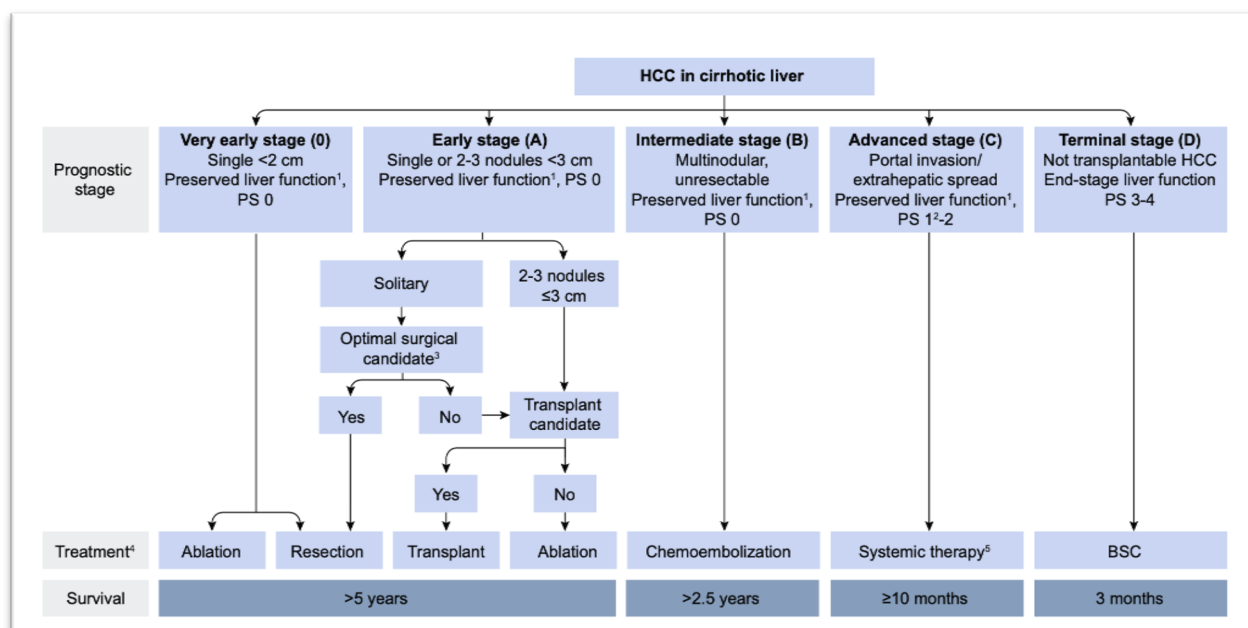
HCC in cirrhotic liver

Prognostic stage

Very early stage (0)
Single <2 cm
Preserved liver function$^1$, PS 0

Early stage (A)
Single or 2-3 nodules <3 cm
Preserved liver function$^1$, PS 0

Intermediate stage (B)
Multinodular, unresectable
Preserved liver function$^1$, PS 0

Advanced stage (C)
Portal invasion/ extrahepatic spread
Preserved liver function$^1$, PS $1^2$-2

Terminal stage (D)
Not transplantable HCC
End-stage liver function
PS 3-4

Solitary

2-3 nodules ≤3 cm

Optimal surgical candidate$^3$

Yes

No

Transplant candidate

Yes

No

Treatment$^4$

Ablation

Resection

Transplant

Ablation

Chemoembolization

Systemic therapy$^5$

BSC

Survival

>5 years

>2.5 years

≥10 months

3 months